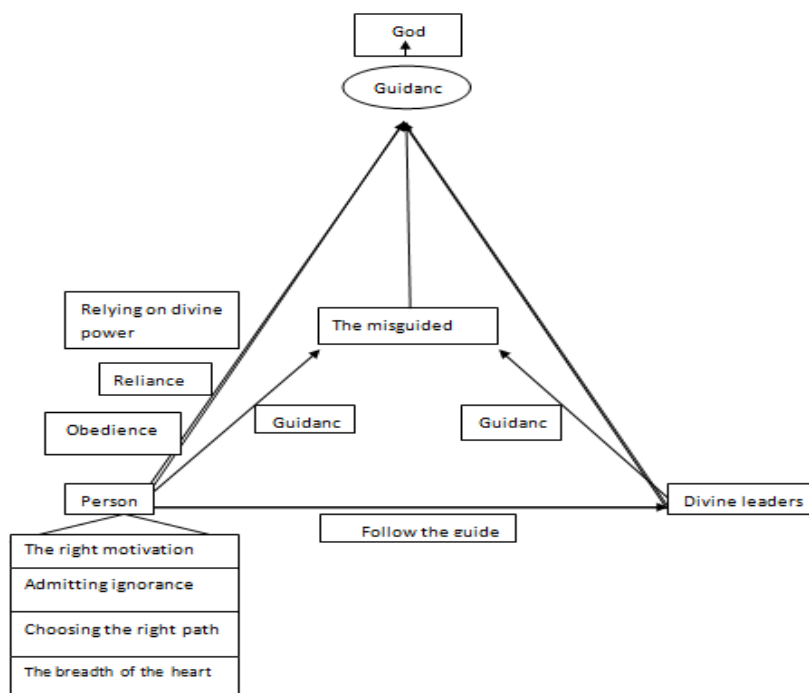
God

Guidanc

Relying on divine power

The misguided

Reliance

Guidanc

Guidanc

Obedience

Person

Divine leaders

Follow the guide

The right motivation

Admitting ignorance

Choosing the right path

The breadth of the heart